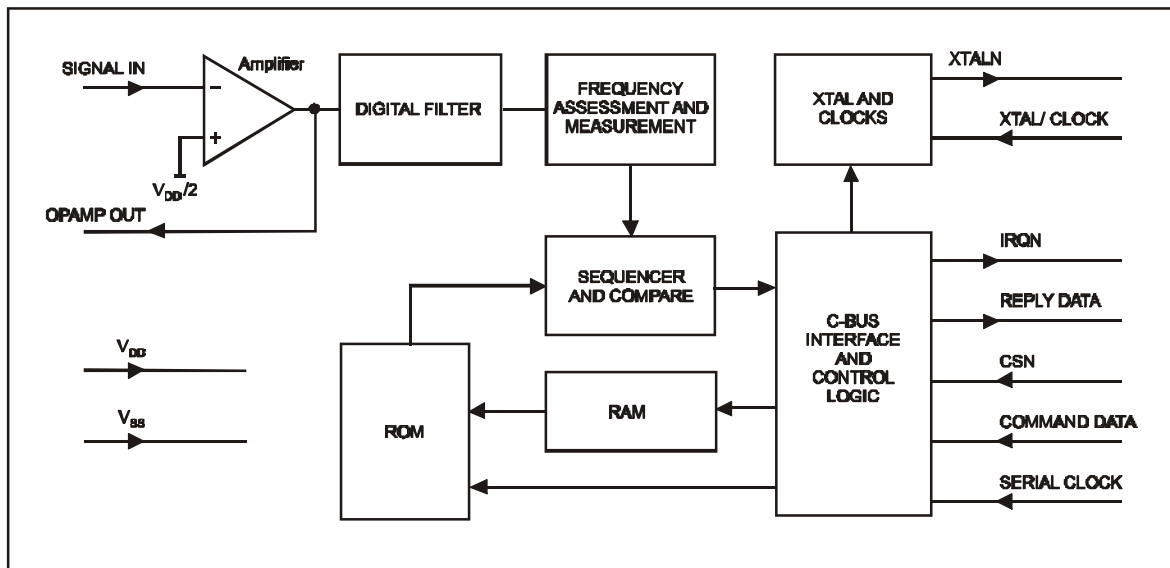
SIGNAL IN

Amplifier

$-$

$+$

$V_{DD}/2$

OPAMP OUT

DIGITAL FILTER

FREQUENCY ASSESSMENT AND MEASUREMENT

XTAL AND CLOCKS

XTALN

XTAL/ CLOCK

SEQUENCER AND COMPARE

C-BUS INTERFACE AND CONTROL LOGIC

IRQN

REPLY DATA

CSN

COMMAND DATA

SERIAL CLOCK

$V_{DD}$

$V_{SS}$

ROM

RAM